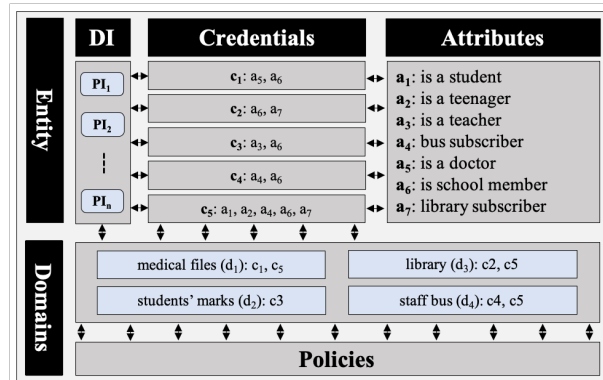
Entity

DI

Credentials

Attributes

$PI_1$

$PI_2$

$PI_n$

$\mathbf{c_1}$: $a_5$, $a_6$

$\mathbf{c_2}$: $a_6$, $a_7$

$\mathbf{c_3}$: $a_3$, $a_6$

$\mathbf{c_4}$: $a_4$, $a_6$

$\mathbf{c_5}$: $a_1$, $a_2$, $a_4$, $a_6$, $a_7$

$\mathbf{a_1}$: is a student
$\mathbf{a_2}$: is a teenager
$\mathbf{a_3}$: is a teacher
$\mathbf{a_4}$: bus subscriber
$\mathbf{a_5}$: is a doctor
$\mathbf{a_6}$: is school member
$\mathbf{a_7}$: library subscriber

Domains

medical files ($d_1$): $c_1$, $c_5$

library ($d_3$): c2, c5

students' marks ($d_2$): c3

staff bus ($d_4$): c4, c5

Policies